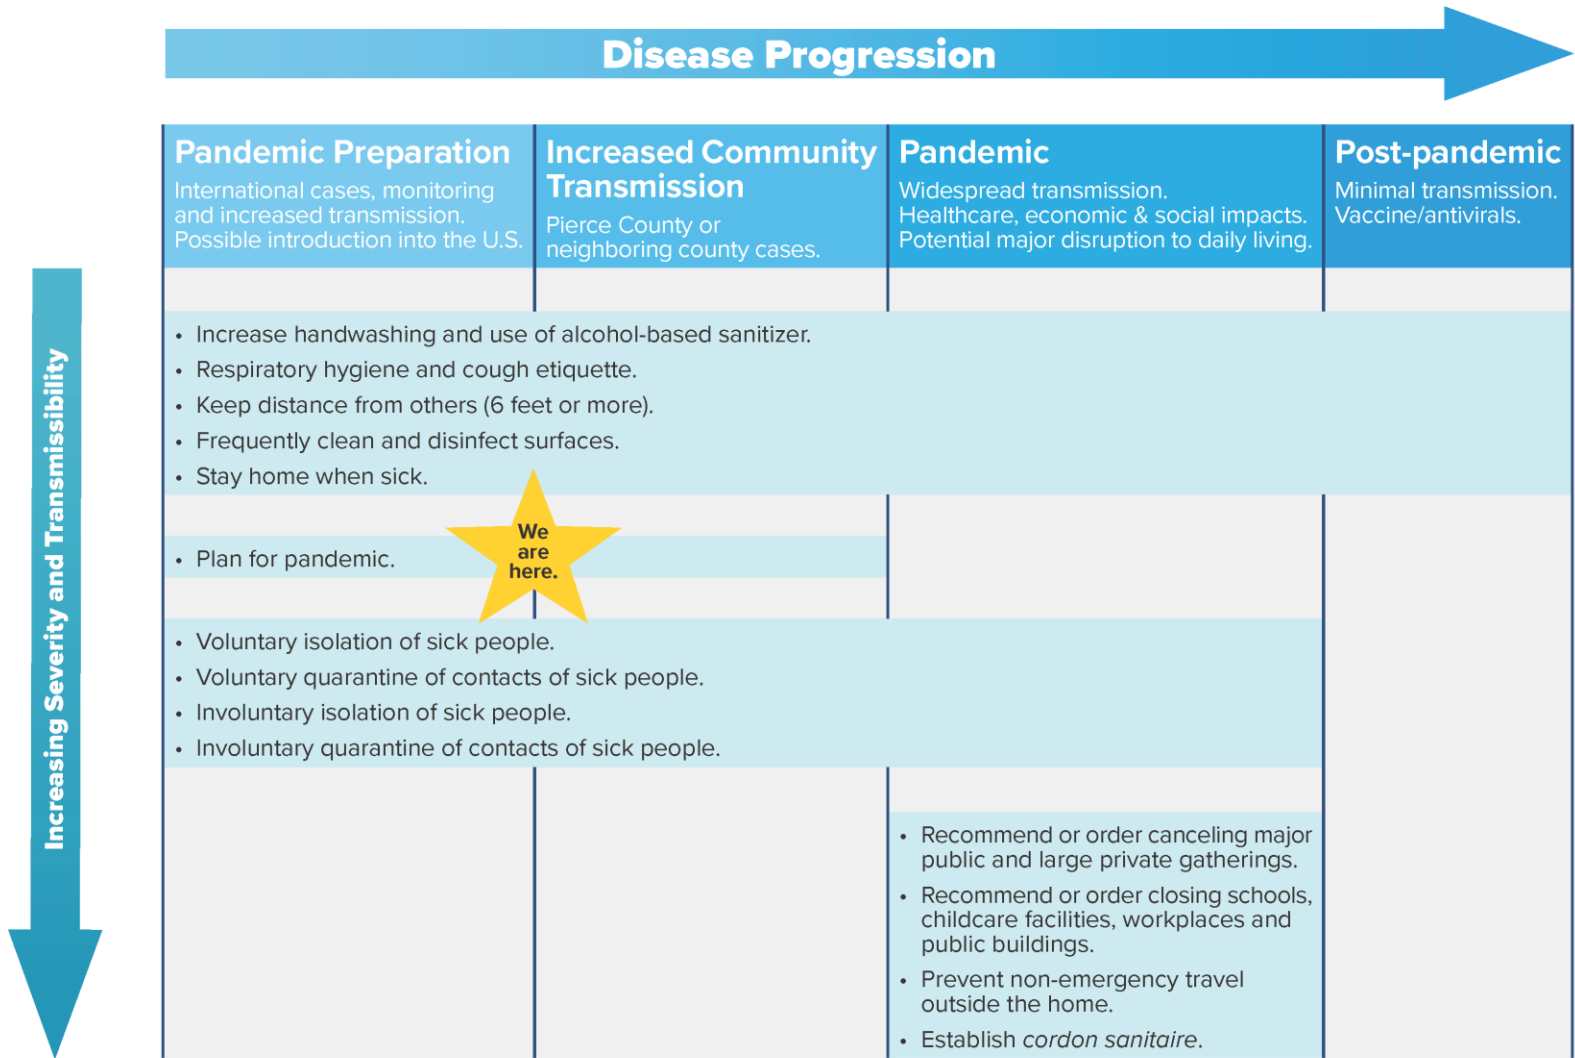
Disease Progression

Increasing Severity and Transmissibility

| Pandemic Preparation<br>International cases, monitoring and increased transmission. Possible introduction into the U.S. | Increased Community Transmission<br>Pierce County or neighboring county cases. | Pandemic<br>Widespread transmission. Healthcare, economic & social impacts. Potential major disruption to daily living. | Post-pandemic<br>Minimal transmission. Vaccine/antivirals. |
|---|---|---|---|

- Increase handwashing and use of alcohol-based sanitizer.
- Respiratory hygiene and cough etiquette.
- Keep distance from others (6 feet or more).
- Frequently clean and disinfect surfaces.
- Stay home when sick.

- Plan for pandemic.

We are here.

- Voluntary isolation of sick people.
- Voluntary quarantine of contacts of sick people.
- Involuntary isolation of sick people.
- Involuntary quarantine of contacts of sick people.

- Recommend or order canceling major public and large private gatherings.
- Recommend or order closing schools, childcare facilities, workplaces and public buildings.
- Prevent non-emergency travel outside the home.
- Establish *cordon sanitaire*.